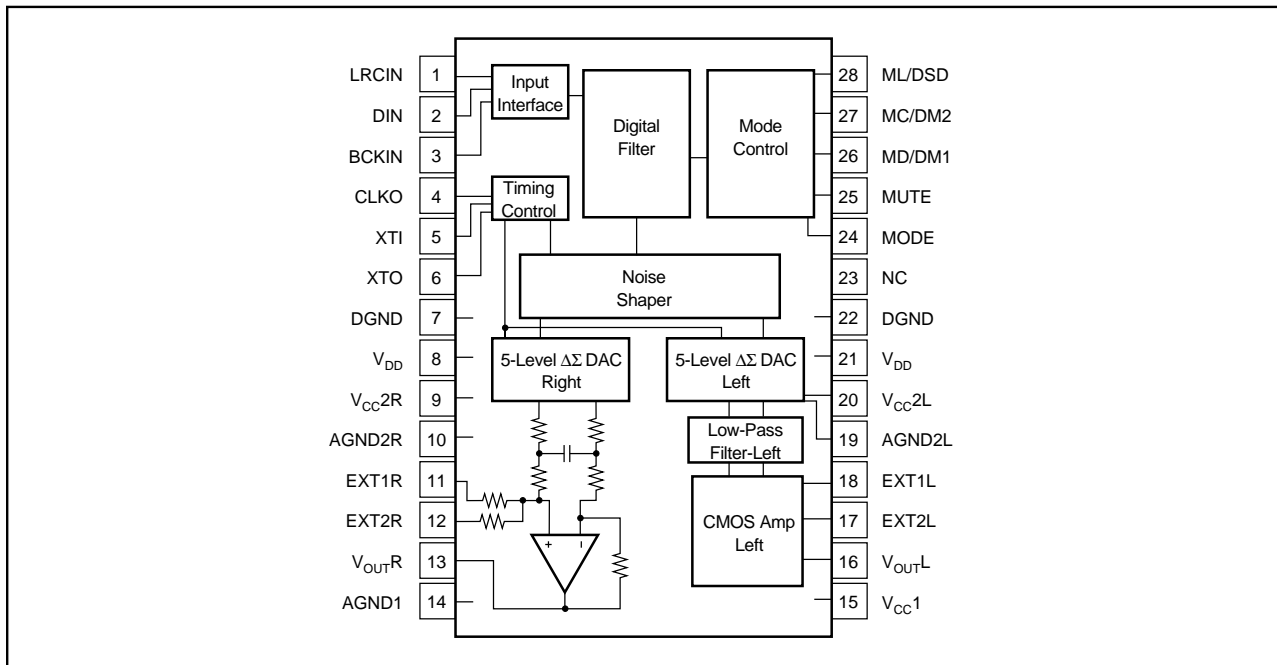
LRCIN 1
DIN 2
BCKIN 3
CLKO 4
XTI 5
XTO 6
DGND 7
$V_{DD}$ 8
$V_{CC}2R$ 9
AGND2R 10
EXT1R 11
EXT2R 12
$V_{OUT}R$ 13
AGND1 14

Input Interface
Digital Filter
Mode Control
Timing Control
Noise Shaper
5-Level $\Delta\Sigma$ DAC Right
5-Level $\Delta\Sigma$ DAC Left
Low-Pass Filter-Left
CMOS Amp Left
+
–

28 ML/DSD
27 MC/DM2
26 MD/DM1
25 MUTE
24 MODE
23 NC
22 DGND
21 $V_{DD}$
20 $V_{CC}2L$
19 AGND2L
18 EXT1L
17 EXT2L
16 $V_{OUT}L$
15 $V_{CC}1$